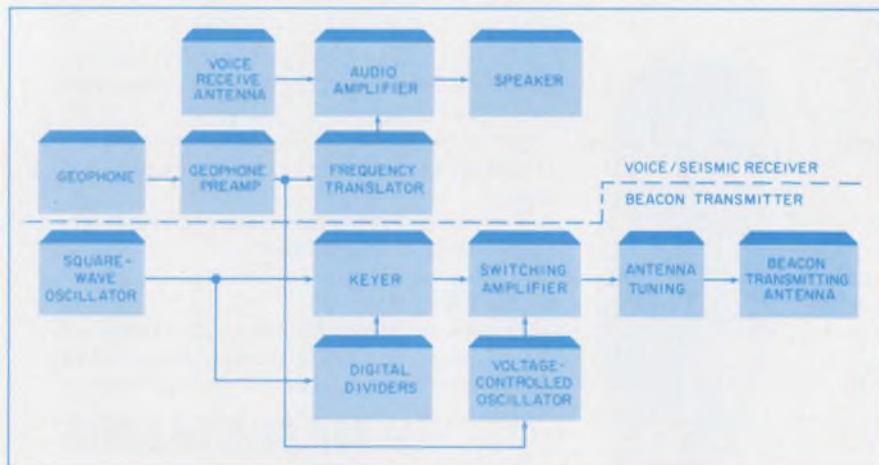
VOICE RECEIVE ANTENNA

AUDIO AMPLIFIER

SPEAKER

GEOPHONE

GEOPHONE PREAMP

FREQUENCY TRANSLATOR

VOICE / SEISMIC RECEIVER

BEACON TRANSMITTER

SQUARE-WAVE OSCILLATOR

KEYER

SWITCHING AMPLIFIER

ANTENNA TUNING

BEACON TRANSMITTING ANTENNA

DIGITAL DIVIDERS

VOLTAGE-CONTROLLED OSCILLATOR